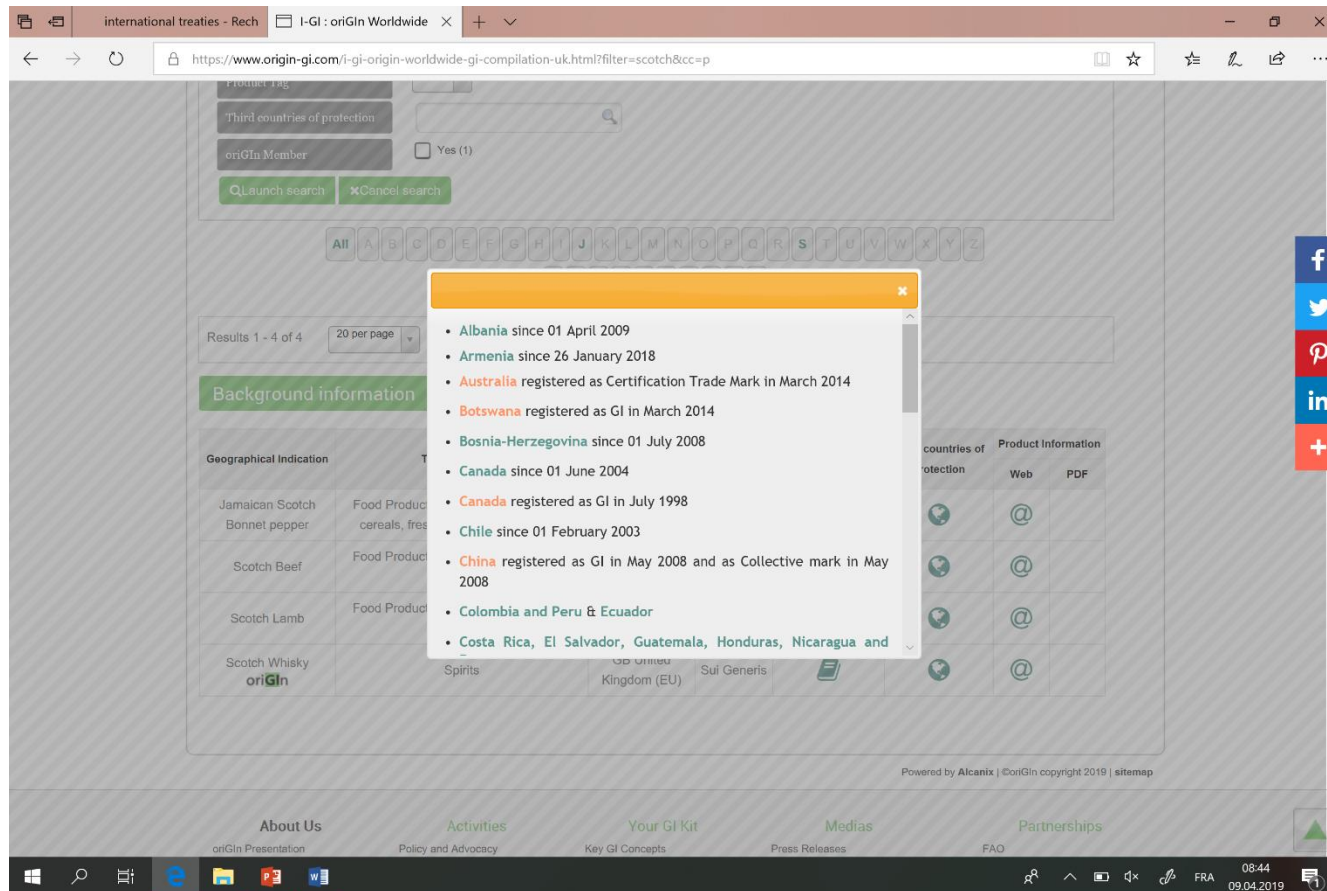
international treaties - Rech | I-GI : oriGIn Worldwide ×

https://www.origin-gi.com/i-gi-origin-worldwide-gi-compilation-uk.html?filter=scotch&cc=p

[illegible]

Third countries of protection

oriGIn Member

Yes (1)

Launch search ×Cancel search

All A B C D E F G H I J K L M N O P Q R S T U V W X Y Z

Results 1 - 4 of 4 20 per page

Background information

×

• Albania since 01 April 2009
• Armenia since 26 January 2018
• Australia registered as Certification Trade Mark in March 2014
• Botswana registered as GI in March 2014
• Bosnia-Herzegovina since 01 July 2008
• Canada since 01 June 2004
• Canada registered as GI in July 1998
• Chile since 01 February 2003
• China registered as GI in May 2008 and as Collective mark in May 2008
• Colombia and Peru & Ecuador
• Costa Rica, El Salvador, Guatemala, Honduras, Nicaragua and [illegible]

| Geographical Indication | T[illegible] | | | | countries of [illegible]otection | Product Information Web | PDF |
|---|---|---|---|---|---|---|---|
| Jamaican Scotch Bonnet pepper | Food Produc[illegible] cereals, fres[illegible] | | | | | @ | |
| Scotch Beef | Food Produc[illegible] | | | | | @ | |
| Scotch Lamb | Food Produc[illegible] | | | | | @ | |
| Scotch Whisky oriGIn | Spirits | GB United Kingdom (EU) | Sui Generis | | | @ | |

Powered by Alcanix | ©oriGIn copyright 2019 | sitemap

About Us | Activities | Your GI Kit | Medias | Partnerships
oriGIn Presentation | Policy and Advocacy | Key GI Concepts | Press Releases | FAQ

FRA 08:44 09.04.2019